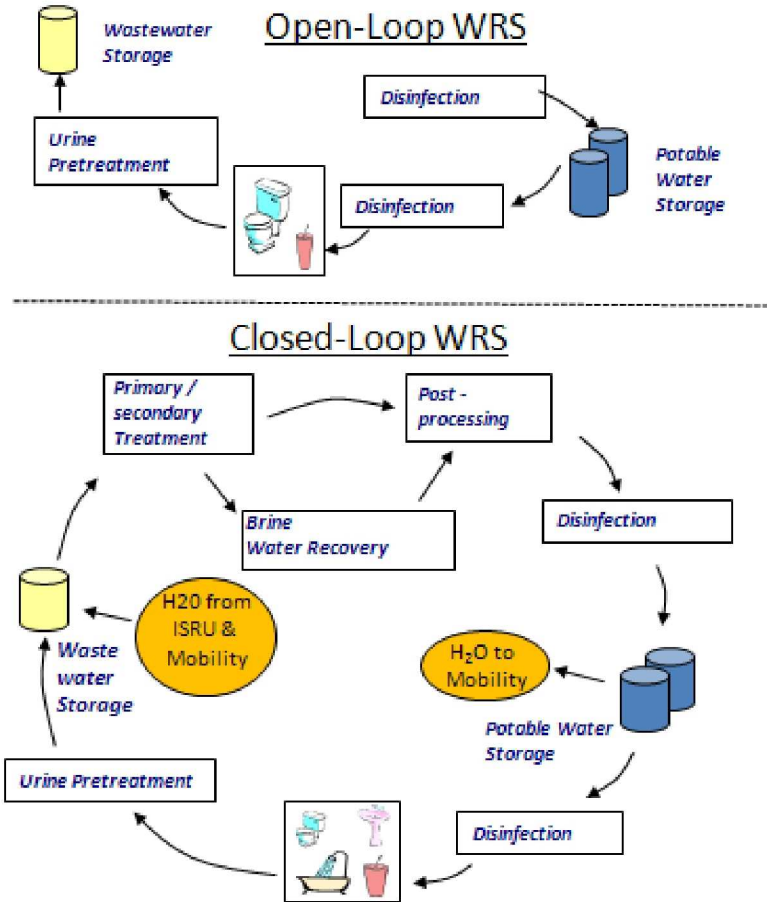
Open-Loop WRS

Wastewater Storage

Disinfection

Urine Pretreatment

Potable Water Storage

Disinfection

Closed-Loop WRS

Primary / secondary Treatment

Post - processing

Brine Water Recovery

Disinfection

H20 from ISRU & Mobility

Waste water Storage

$H_2O$ to Mobility

Potable Water Storage

Urine Pretreatment

Disinfection